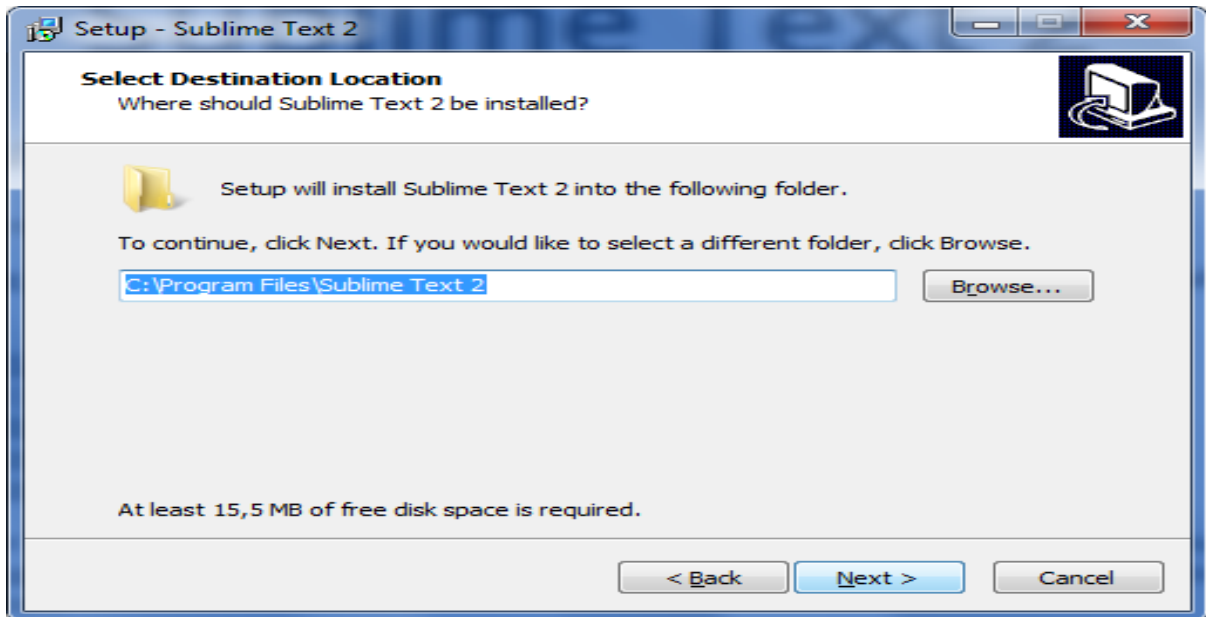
Setup - Sublime Text 2

Select Destination Location
Where should Sublime Text 2 be installed?

Setup will install Sublime Text 2 into the following folder.

To continue, click Next. If you would like to select a different folder, click Browse.

C:\Program Files\Sublime Text 2

Browse...

At least 15,5 MB of free disk space is required.

< Back

Next >

Cancel